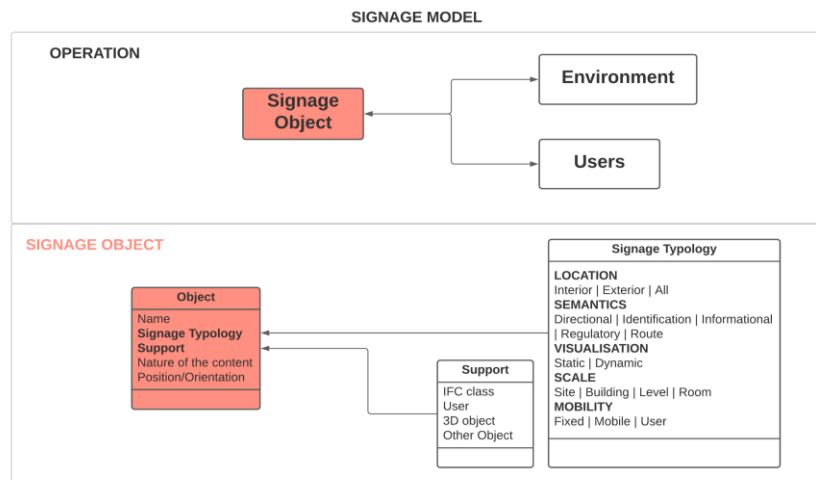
SIGNAGE MODEL

OPERATION

Signage Object

Environment

Users

SIGNAGE OBJECT

Object

Name
Signage Typology
Support
Nature of the content
Position/Orientation

Support

IFC class
User
3D object
Other Object

Signage Typology

LOCATION
Interior | Exterior | All
SEMANTICS
Directional | Identification | Informational | Regulatory | Route
VISUALISATION
Static | Dynamic
SCALE
Site | Building | Level | Room
MOBILITY
Fixed | Mobile | User